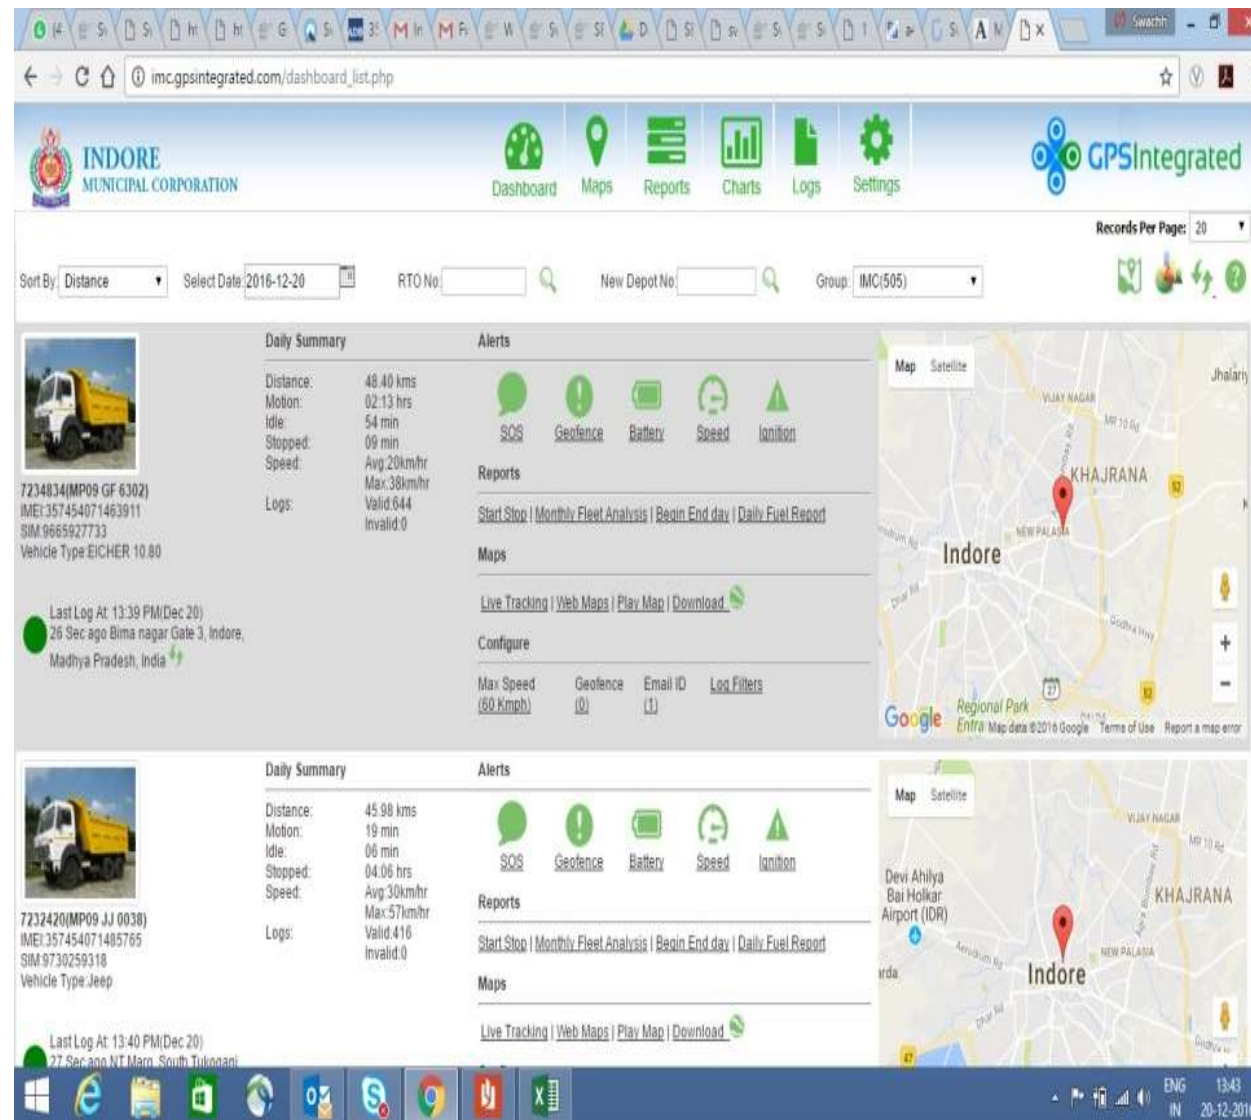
imc.gpsintegrated.com/dashboard_list.php

INDORE
MUNICIPAL CORPORATION

Dashboard Maps Reports Charts Logs Settings

GPSIntegrated

Records Per Page: 20

Sort By: Distance Select Date: 2016-12-20 RTO No: New Depot No: Group: IMC(505)

7234834(MP09 GF 6302)
IMEI:357454071463911
SIM:9665927733
Vehicle Type:EICHER 10.80

Last Log At: 13:39 PM(Dec 20)
26 Sec ago Bima nagar Gate 3, Indore, Madhya Pradesh, India

Daily Summary

| | |
|---|---|
| Distance: | 48.40 kms |
| Motion: | 02:13 hrs |
| Idle: | 54 min |
| Stopped: | 09 min |
| Speed: | Avg:20km/hr Max:38km/hr |
| Logs: | Valid:644 Invalid:0 |

Alerts

SOS Geofence Battery Speed Ignition

Reports

Start Stop | Monthly Fleet Analysis | Begin End day | Daily Fuel Report

Maps

Live Tracking | Web Maps | Play Map | Download

Configure

Max Speed (60 Kmph) Geofence (0) Email ID (1) Log Filters

Map Satellite
Jhalariya VIJAY NAGAR KHAJRANA NEW PALASIA Indore Regional Park
Google Map data ©2016 Google Terms of Use Report a map error

7232420(MP09 JJ 0038)
IMEI:357454071485765
SIM:9730259318
Vehicle Type:Jeep

Last Log At: 13:40 PM(Dec 20)
27 Sec ago NT Marg, South Tukoganj

Daily Summary

| | |
|---|---|
| Distance: | 45.98 kms |
| Motion: | 19 min |
| Idle: | 06 min |
| Stopped: | 04:06 hrs |
| Speed: | Avg:30km/hr Max:57km/hr |
| Logs: | Valid:416 Invalid:0 |

Alerts

SOS Geofence Battery Speed Ignition

Reports

Start Stop | Monthly Fleet Analysis | Begin End day | Daily Fuel Report

Maps

Live Tracking | Web Maps | Play Map | Download

Map Satellite
VIJAY NAGAR Devi Ahilya Bai Holkar Airport (IDR) KHAJRANA NEW PALASIA Indore

ENG IN 13:43 20-12-201